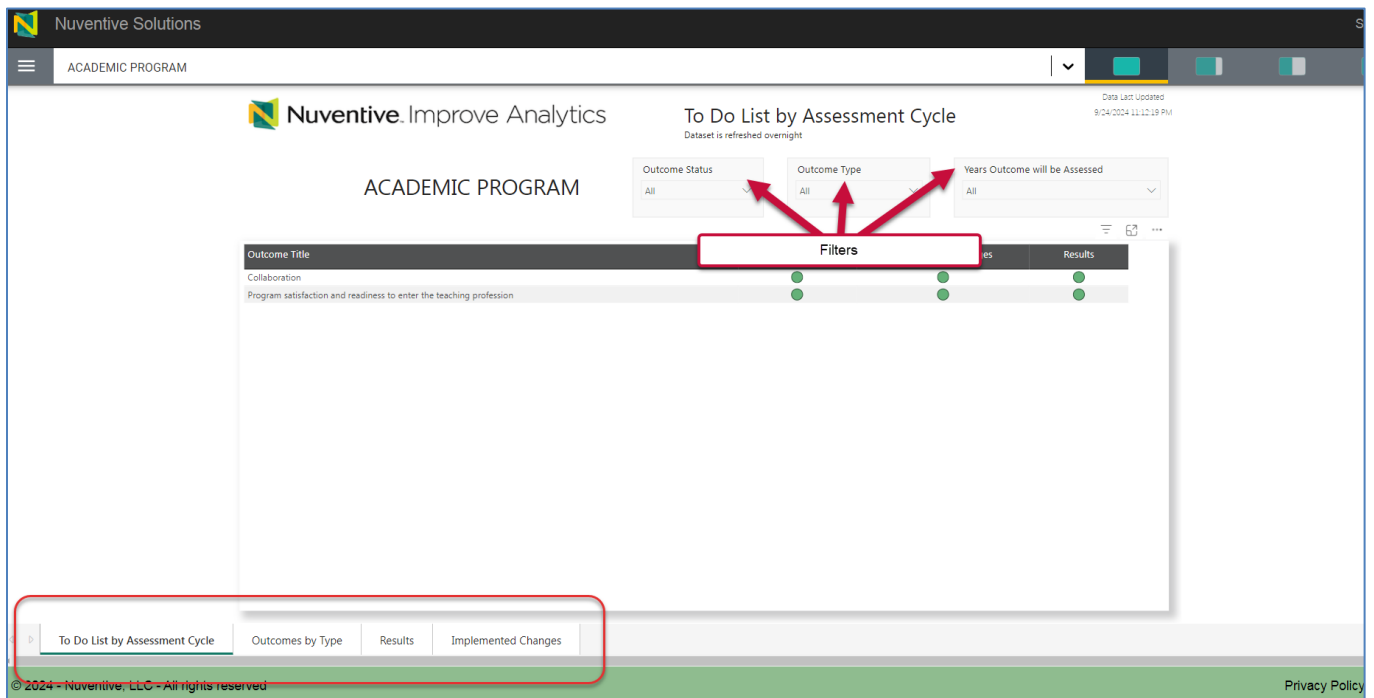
Nuventive Solutions

S

ACADEMIC PROGRAM

Nuventive. Improve Analytics

To Do List by Assessment Cycle
Dataset is refreshed overnight

Data Last Updated
9/24/2024 11:12:19 PM

ACADEMIC PROGRAM

Outcome Status
All

Outcome Type
All

Years Outcome will be Assessed
All

Filters

| Outcome Title | | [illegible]es | Results |
|---|---|---|---|
| Collaboration | | | |
| Program satisfaction and readiness to enter the teaching profession | | | |

To Do List by Assessment Cycle | Outcomes by Type | Results | Implemented Changes

© 2024 - Nuventive, LLC - All rights reserved

Privacy Policy